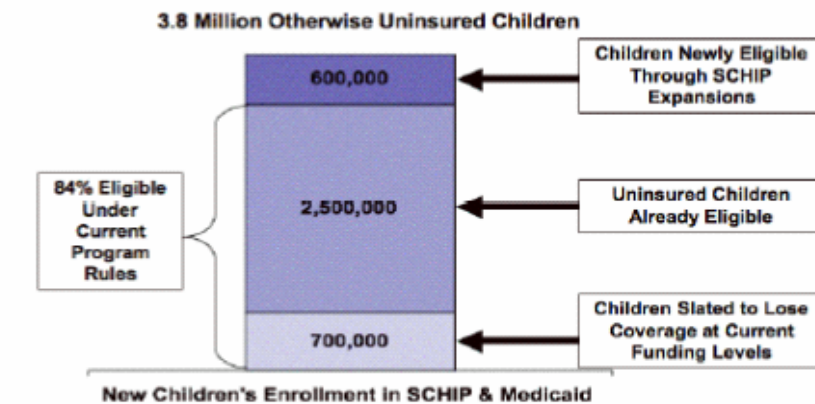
3.8 Million Otherwise Uninsured Children

600,000

Children Newly Eligible Through SCHIP Expansions

84% Eligible Under Current Program Rules

2,500,000

Uninsured Children Already Eligible

700,000

Children Slated to Lose Coverage at Current Funding Levels

New Children's Enrollment in SCHIP & Medicaid